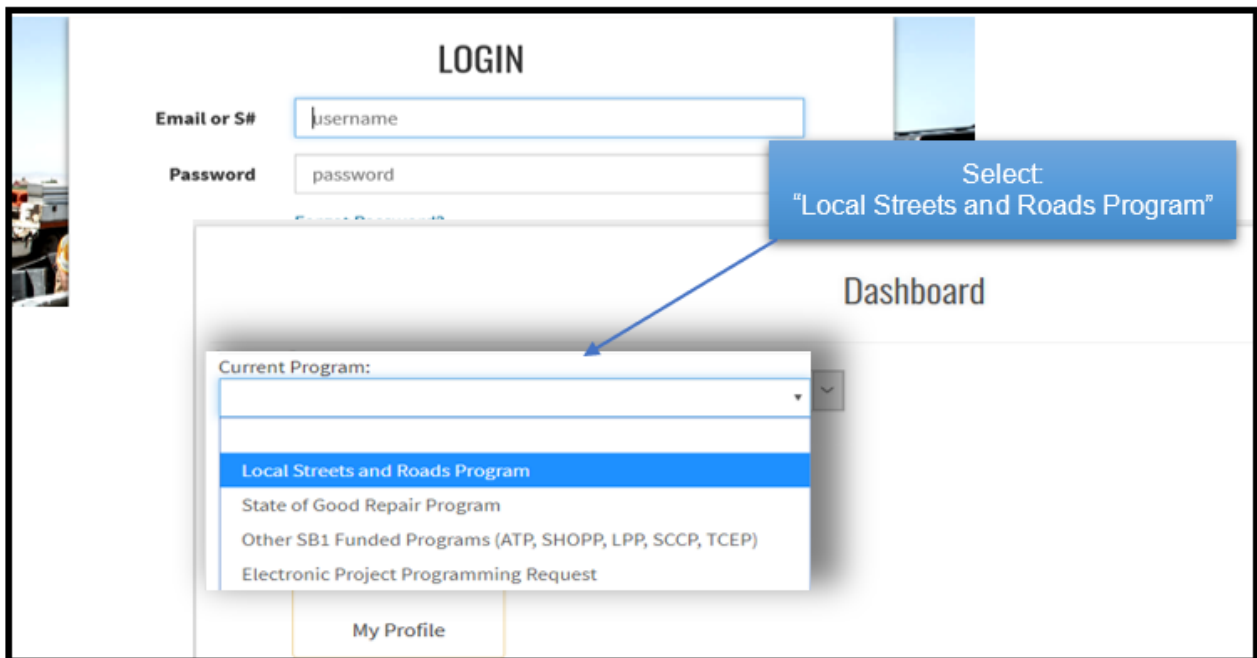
LOGIN

Email or S# username

Password password

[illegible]

Select:
“Local Streets and Roads Program”

Dashboard

Current Program:

Local Streets and Roads Program
State of Good Repair Program
Other SB1 Funded Programs (ATP, SHOPP, LPP, SCCP, TCEP)
Electronic Project Programming Request

My Profile